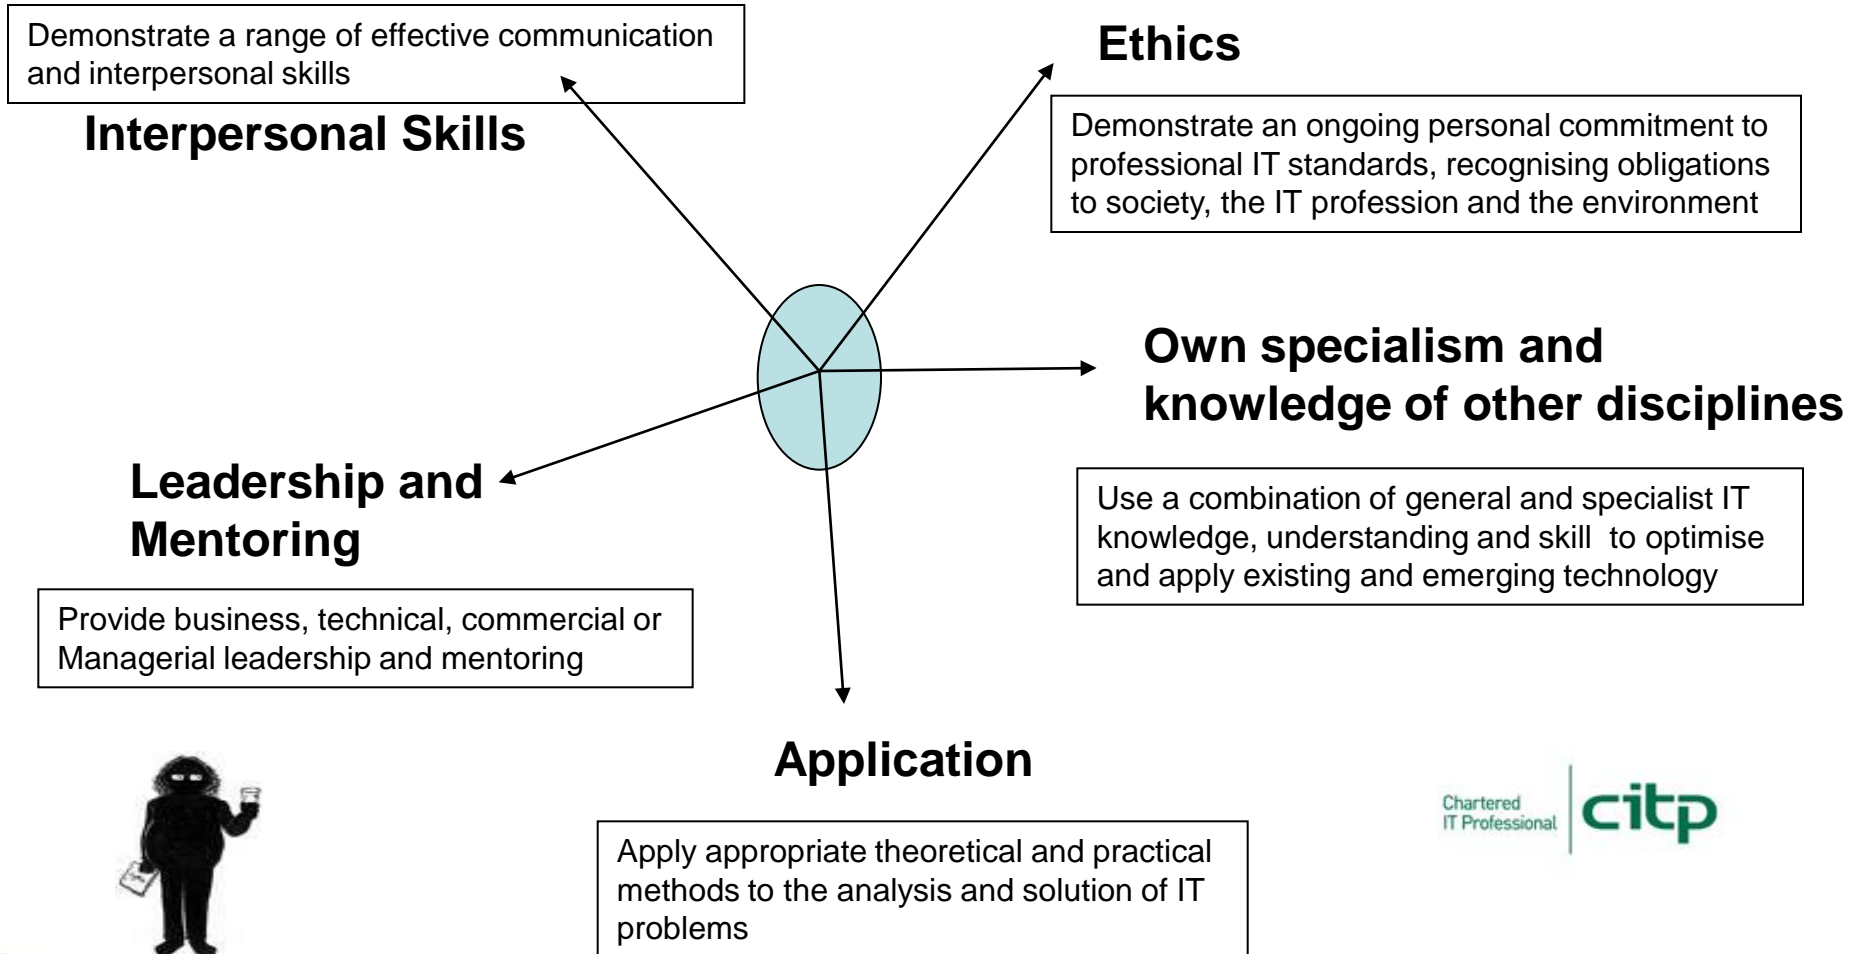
Demonstrate a range of effective communication and interpersonal skills

Interpersonal Skills

Ethics

Demonstrate an ongoing personal commitment to professional IT standards, recognising obligations to society, the IT profession and the environment

Own specialism and knowledge of other disciplines

Use a combination of general and specialist IT knowledge, understanding and skill to optimise and apply existing and emerging technology

Leadership and Mentoring

Provide business, technical, commercial or Managerial leadership and mentoring

Application

Apply appropriate theoretical and practical methods to the analysis and solution of IT problems

Chartered IT Professional citp